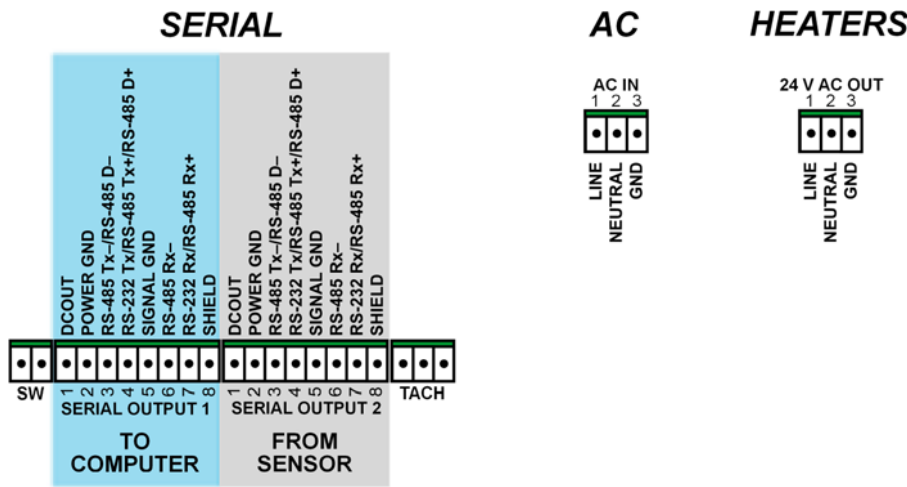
SERIAL

AC

HEATERS

DCOUT
POWER GND
RS-485 Tx–/RS-485 D–
RS-232 Tx/RS-485 Tx+/RS-485 D+
SIGNAL GND
RS-485 Rx–
RS-232 Rx/RS-485 Rx+
SHIELD

DCOUT
POWER GND
RS-485 Tx–/RS-485 D–
RS-232 Tx/RS-485 Tx+/RS-485 D+
SIGNAL GND
RS-485 Rx–
RS-232 Rx/RS-485 Rx+
SHIELD

SW
1 2 3 4 5 6 7 8
SERIAL OUTPUT 1
1 2 3 4 5 6 7 8
SERIAL OUTPUT 2
TACH

TO COMPUTER

FROM SENSOR

AC IN
1 2 3
LINE
NEUTRAL
GND

24 V AC OUT
1 2 3
LINE
NEUTRAL
GND